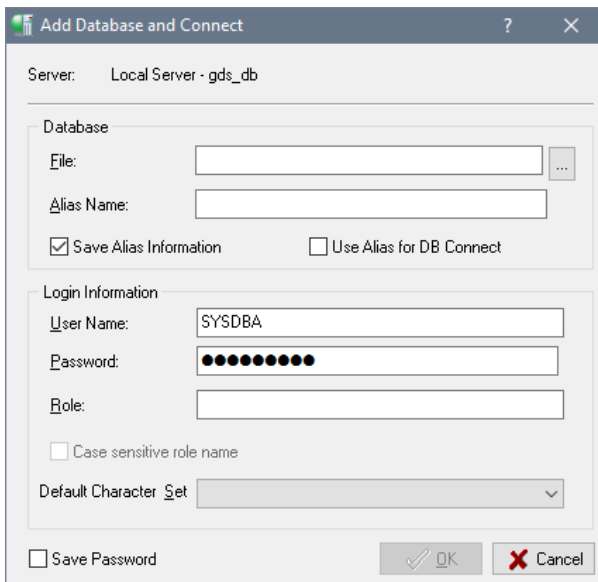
Add Database and Connect
?
X

Server: Local Server - gds_db

Database
File:
...
Alias Name:
Save Alias Information
Use Alias for DB Connect

Login Information
User Name: SYSDBA
Password: ●●●●●●●●●
Role:
Case sensitive role name
Default Character Set

Save Password
OK
Cancel